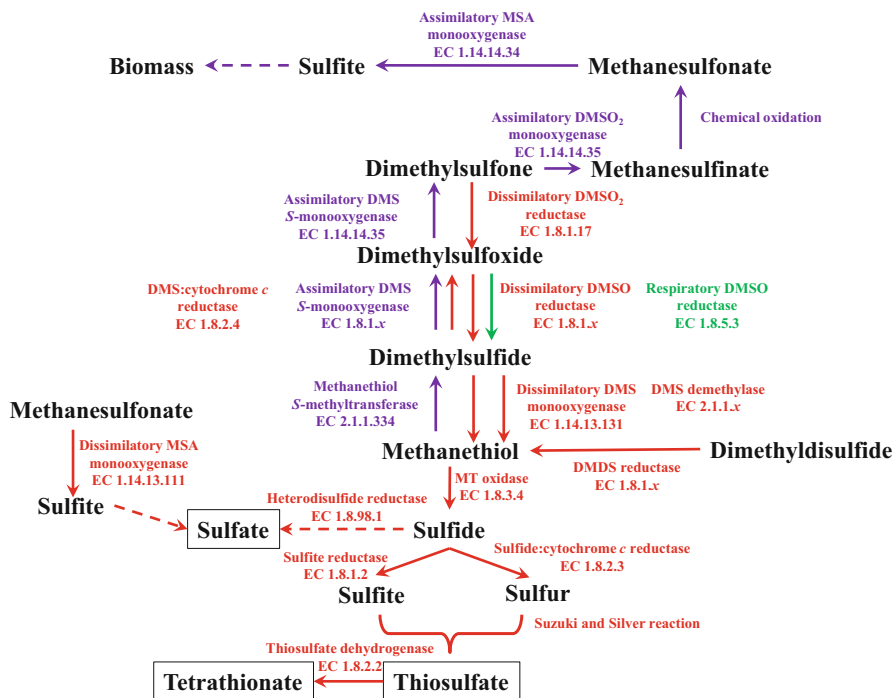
Assimilatory MSA monooxygenase EC 1.14.14.34

Biomass

Sulfite

Methanesulfonate

Assimilatory DMSO$_2$ monooxygenase EC 1.14.14.35

Chemical oxidation

Dimethylsulfone

Methanesulfinate

Assimilatory DMS S-monooxygenase EC 1.14.14.35

Dissimilatory DMSO$_2$ reductase EC 1.8.1.17

Dimethylsulfoxide

DMS:cytochrome c reductase EC 1.8.2.4

Assimilatory DMS S-monooxygenase EC 1.8.1.x

Dissimilatory DMSO reductase EC 1.8.1.x

Respiratory DMSO reductase EC 1.8.5.3

Dimethylsulfide

Methanesulfonate

Methanethiol S-methyltransferase EC 2.1.1.334

Dissimilatory DMS monooxygenase EC 1.14.13.131

DMS demethylase EC 2.1.1.x

Dissimilatory MSA monooxygenase EC 1.14.13.111

Methanethiol

Dimethyldisulfide

MT oxidase EC 1.8.3.4

DMDS reductase EC 1.8.1.x

Sulfite

Heterodisulfide reductase EC 1.8.98.1

Sulfate

Sulfide

Sulfite reductase EC 1.8.1.2

Sulfide:cytochrome c reductase EC 1.8.2.3

Sulfite

Sulfur

Suzuki and Silver reaction

Thiosulfate dehydrogenase EC 1.8.2.2

Tetrathionate

Thiosulfate